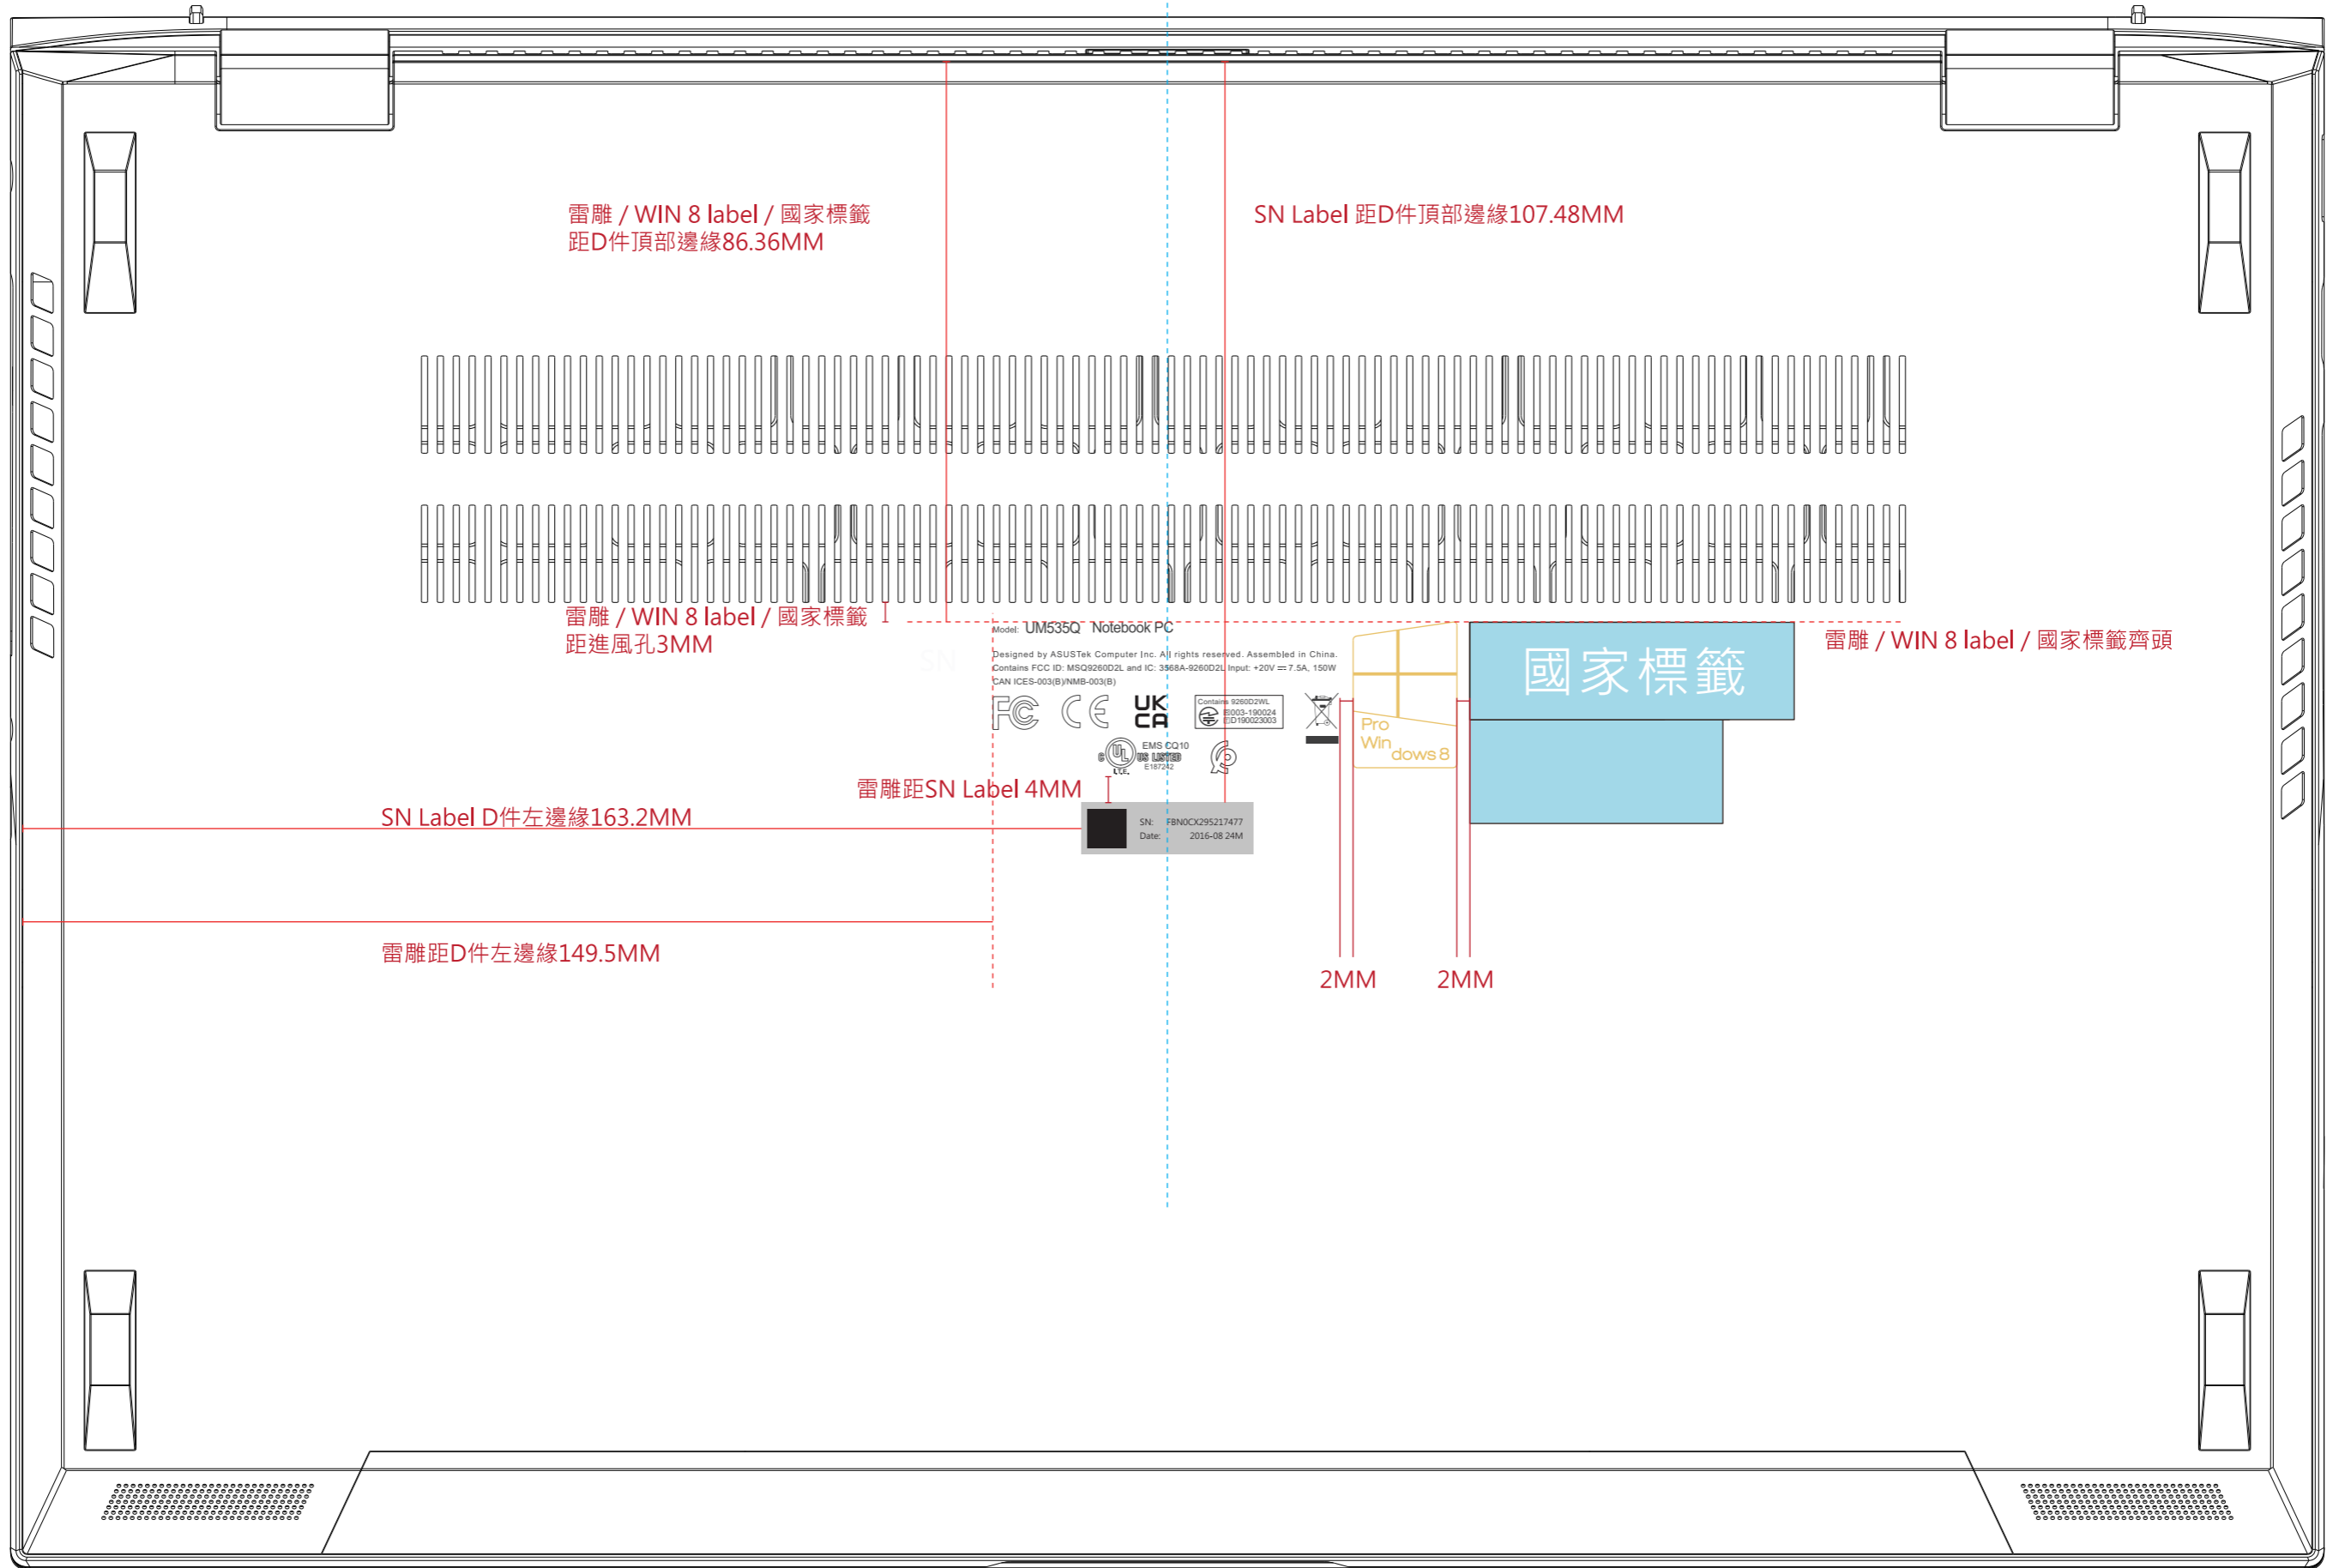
雷雕 / WIN 8 label / 國家標籤
距D件頂部邊緣86.36MM

SN Label 距D件頂部邊緣107.48MM

雷雕 / WIN 8 label / 國家標籤
距進風孔3MM

Model: UM535Q Notebook PC

Designed by ASUSTek Computer Inc. All rights reserved. Assembled in China.
Contains FCC ID: MSQ9260D2L and IC: 3568A-9260D2L Input: +20V ⎓ 7.5A, 150W
CAN ICES-003(B)/NMB-003(B)

UK CA

Contains 9260D2WL
R003-190024
D190023003

EMS CQ10
US LISTED
E187242

Pro
Windows 8

國家標籤

雷雕 / WIN 8 label / 國家標籤齊頭

雷雕距SN Label 4MM

SN Label D件左邊緣163.2MM

SN: FBN0CX295217477
Date: 2016-08 24M

雷雕距D件左邊緣149.5MM

2MM 2MM